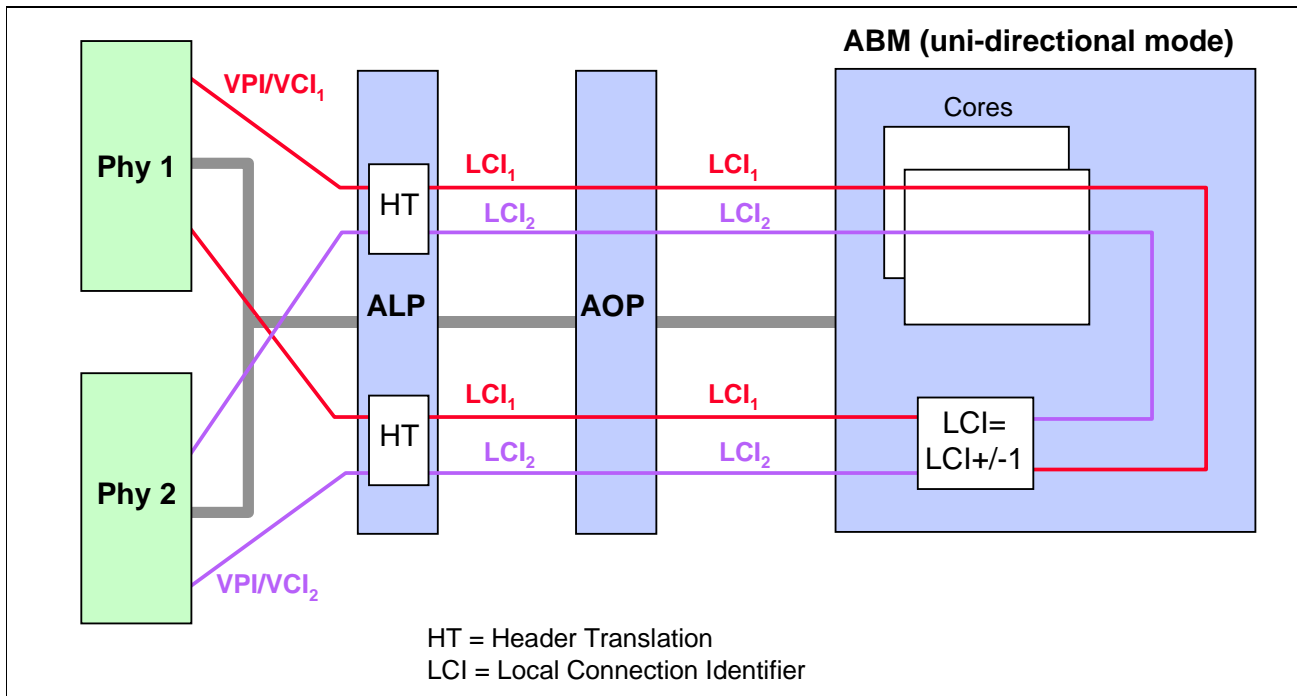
ABM (uni-directional mode)

Phy 1

VPI/VCI$_1$

HT

LCI$_1$

LCI$_2$

LCI$_1$

LCI$_2$

Cores

ALP

AOP

HT

LCI$_1$

LCI$_2$

LCI$_1$

LCI$_2$

LCI= LCI+/-1

Phy 2

VPI/VCI$_2$

HT = Header Translation
LCI = Local Connection Identifier